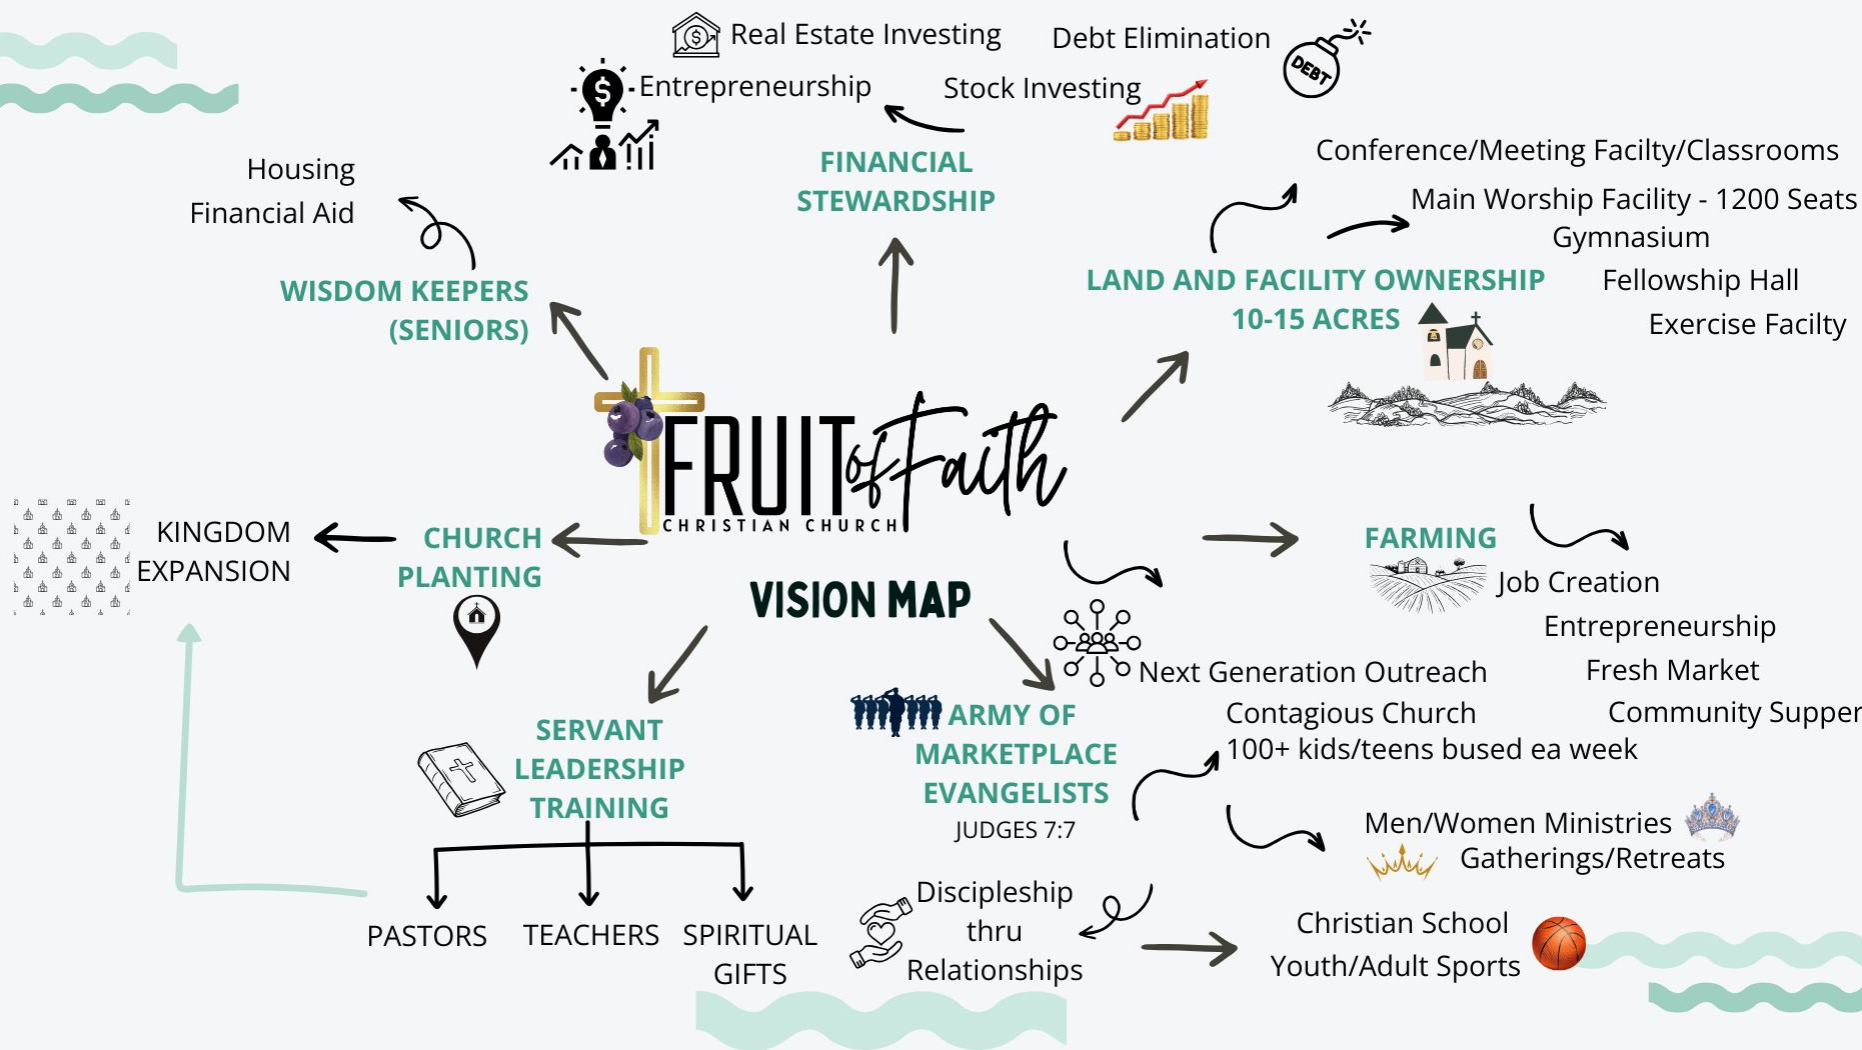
Real Estate Investing
Debt Elimination
DEBT
Entrepreneurship
Stock Investing
FINANCIAL STEWARDSHIP

Housing
Financial Aid
WISDOM KEEPERS (SENIORS)

Conference/Meeting Facilty/Classrooms
Main Worship Facility - 1200 Seats
Gymnasium
Fellowship Hall
Exercise Facilty
LAND AND FACILITY OWNERSHIP 10-15 ACRES

FRUIT of Faith
CHRISTIAN CHURCH

KINGDOM EXPANSION
CHURCH PLANTING

VISION MAP

FARMING
Job Creation
Entrepreneurship
Fresh Market
Community Supper

Next Generation Outreach
Contagious Church
100+ kids/teens bused ea week

SERVANT LEADERSHIP TRAINING

ARMY OF MARKETPLACE EVANGELISTS
JUDGES 7:7

Men/Women Ministries
Gatherings/Retreats

Discipleship thru Relationships

Christian School
Youth/Adult Sports

PASTORS
TEACHERS
SPIRITUAL GIFTS